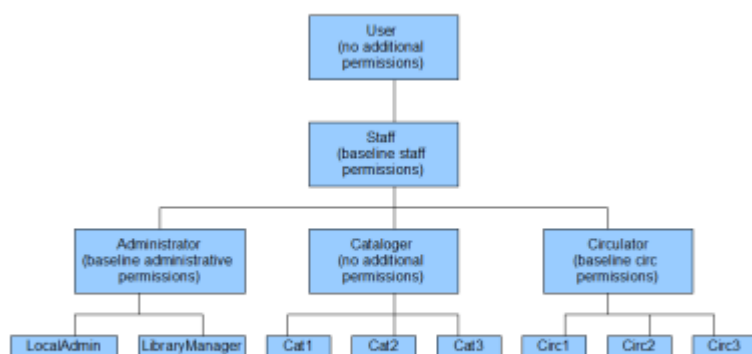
User
(no additional permissions)

Staff
(baseline staff permissions)

Administrator
(baseline administrative permissions)

Cataloger
(no additional permissions)

Circulator
(baseline circ permissions)

LocalAdmin

LibraryManager

Cat1

Cat2

Cat3

Circ1

Circ2

Circ3